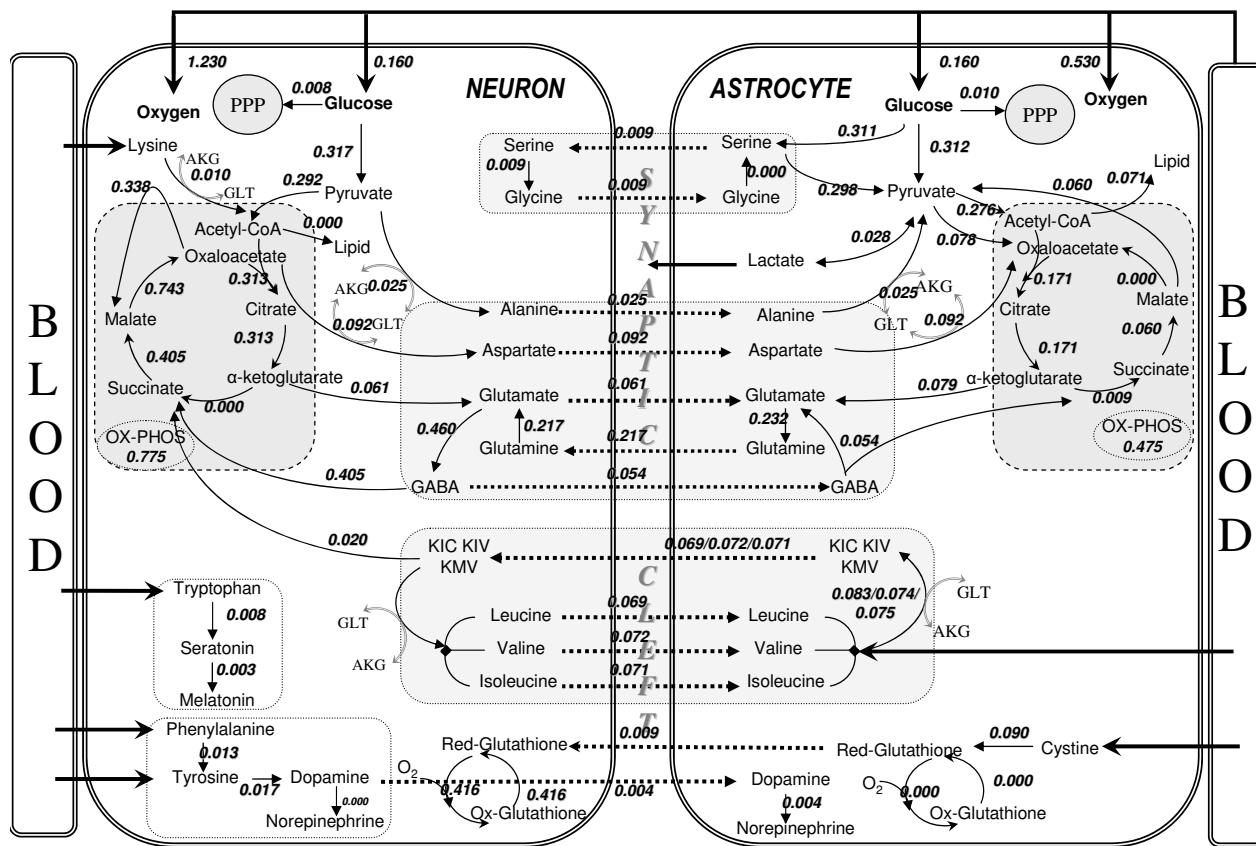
1.230
0.160
0.160
0.530
NEURON
ASTROCYTE
0.008
0.010
Oxygen
PPP
Glucose
Glucose
PPP
Oxygen
Lysine
AKG
0.010
GLT
0.317
Serine
0.009
Serine
0.311
0.312
Lipid
0.071
0.009
0.000
S
0.338
0.292
Pyruvate
Glycine
0.009
Glycine
0.298
Pyruvate
0.060
Y
Acetyl-CoA
0.000
Lipid
0.276
Acetyl-CoA
N
0.028
0.078
Oxaloacetate
Oxaloacetate
Lactate
0.313
AKG
0.025
0.743
A
0.171
0.000
0.025
AKG
B
Malate
Citrate
0.092
GLT
Alanine
0.025
Alanine
Citrate
Malate
B
P
GLT
0.092
0.313
L
0.405
0.092
0.060
Aspartate
Aspartate
T
0.171
Succinate
α-ketoglutarate
0.061
Glutamate
0.061
Glutamate
0.079
α-ketoglutarate
Succinate
L
0.000
I
0.009
O
0.217
0.232
O
OX-PHOS
0.460
Glutamine
0.217
Glutamine
0.054
OX-PHOS
0.775
C
0.475
O
0.405
O
GABA
0.054
GABA
D
0.020
KIC KIV KMV
0.069/0.072/0.071
KIC KIV KMV
D
C
GLT
Tryptophan
0.083/0.074/0.075
0.008
GLT
L
Leucine
0.069
Leucine
AKG
Seratonin
Valine
0.072
Valine
E
0.003
AKG
Isoleucine
0.071
Isoleucine
Melatonin
F
Phenylalanine
T
0.090
0.013
Red-Glutathione
0.009
Red-Glutathione
Cystine
Tyrosine
Dopamine
0.017
$O_2$
0.416
0.416
0.004
Dopamine
0.000
0.000
Norepinephrine
Ox-Glutathione
0.004
$O_2$
0.000
Ox-Glutathione
Norepinephrine